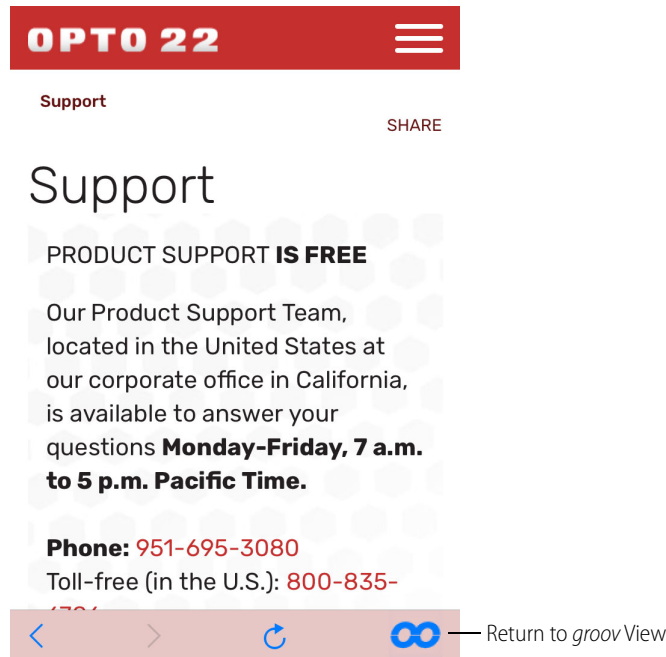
OPTO 22

Support

SHARE

Support

PRODUCT SUPPORT **IS FREE**

Our Product Support Team, located in the United States at our corporate office in California, is available to answer your questions **Monday-Friday, 7 a.m. to 5 p.m. Pacific Time.**

**Phone:** 951-695-3080
Toll-free (in the U.S.): 800-835-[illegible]

Return to *groov* View